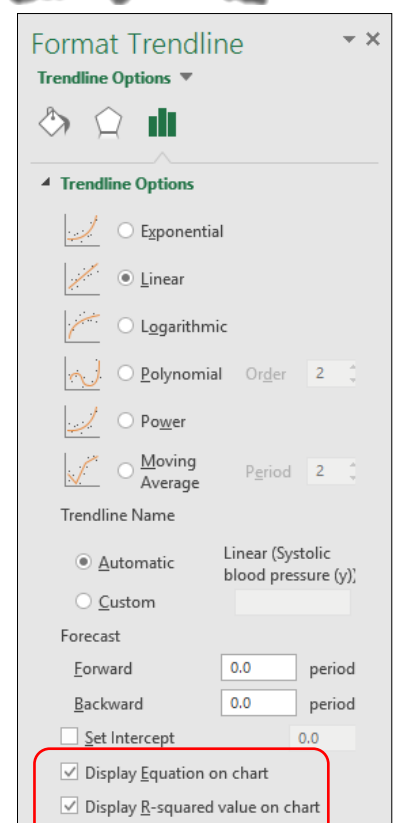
Format Trendline
Trendline Options

Trendline Options

Exponential
Linear
Logarithmic
Polynomial Order 2
Power
Moving Average Period 2

Trendline Name

Automatic Linear (Systolic blood pressure (y))
Custom

Forecast

Forward 0.0 period
Backward 0.0 period

Set Intercept 0.0

Display Equation on chart
Display R-squared value on chart